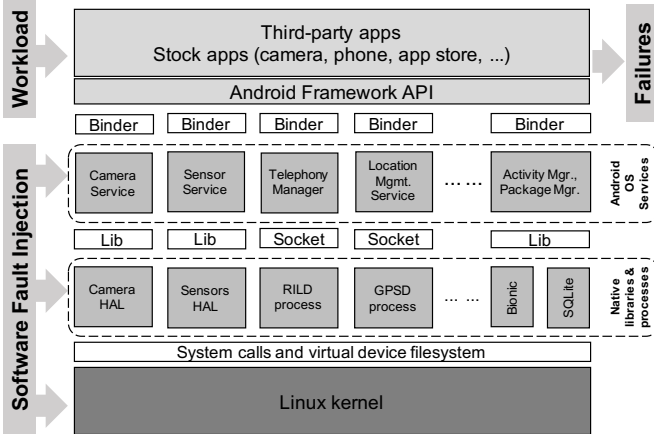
Workload

Third-party apps
Stock apps (camera, phone, app store, ...)

Failures

Android Framework API

Binder Binder Binder Binder Binder

Camera Service

Sensor Service

Telephony Manager

Location Mgmt. Service

.... ...

Activity Mgr., Package Mgr.

Android OS Services

Lib Lib Socket Socket Lib

Camera HAL

Sensors HAL

RILD process

GPSD process

... ...

Bionic

SQLite

Native libraries & processes

System calls and virtual device filesystem

Linux kernel

Software Fault Injection